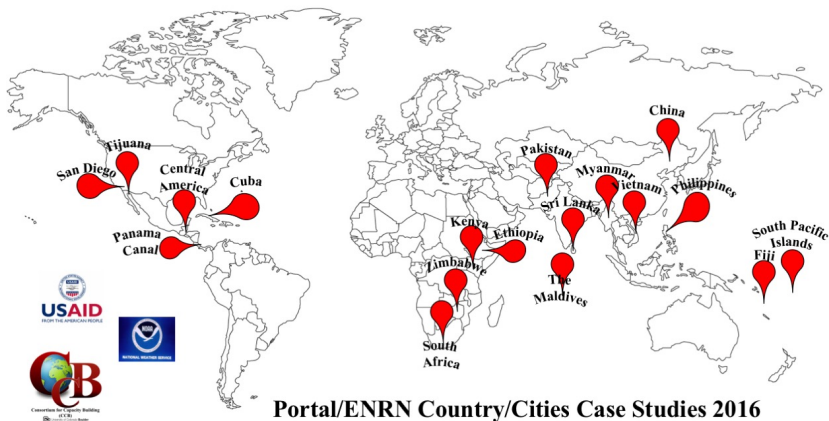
Tijuana
San Diego
Central America
Cuba
Panama Canal
Kenya
Ethiopia
Zimbabwe
South Africa
Pakistan
Myanmar
Sri Lanka
Vietnam
China
Philippines
The Maldives
Fiji
South Pacific Islands
USAID
FROM THE AMERICAN PEOPLE
NATIONAL WEATHER SERVICE
CCB
Consortium for Capacity Building (CCB)
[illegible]
Portal/ENRN Country/Cities Case Studies 2016